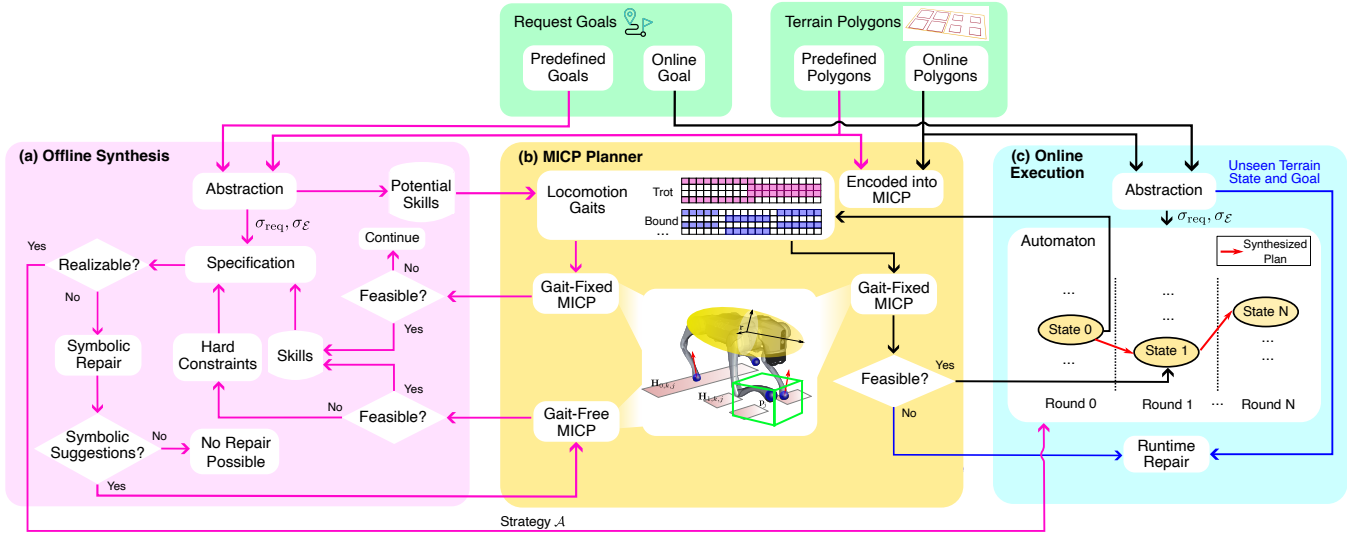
Request Goals

Predefined Goals

Online Goal

Terrain Polygons

Predefined Polygons

Online Polygons

(a) Offline Synthesis

Abstraction

Potential Skills

$\sigma_{\text{req}}, \sigma_{\mathcal{E}}$

Continue

No

Yes

Realizable?

Specification

Feasible?

No

Yes

Symbolic Repair

Hard Constraints

Skills

Yes

No

Feasible?

Symbolic Suggestions?

No

No Repair Possible

Yes

(b) MICP Planner

Locomotion Gaits

Trot

Bound

...

Encoded into MICP

Gait-Fixed MICP

Gait-Fixed MICP

$\mathbf{H}_{0,k,j}$

$\mathbf{H}_{1,k,j}$

$\mathbf{p}_i$

$\mathbf{r}$

Feasible?

Yes

No

Gait-Free MICP

(c) Online Execution

Abstraction

Unseen Terrain State and Goal

$\sigma_{\text{req}}, \sigma_{\mathcal{E}}$

Automaton

Synthesized Plan

...

...

...

State 0

State 1

State N

...

...

...

Round 0

Round 1

...

Round N

Runtime Repair

Strategy $\mathcal{A}$